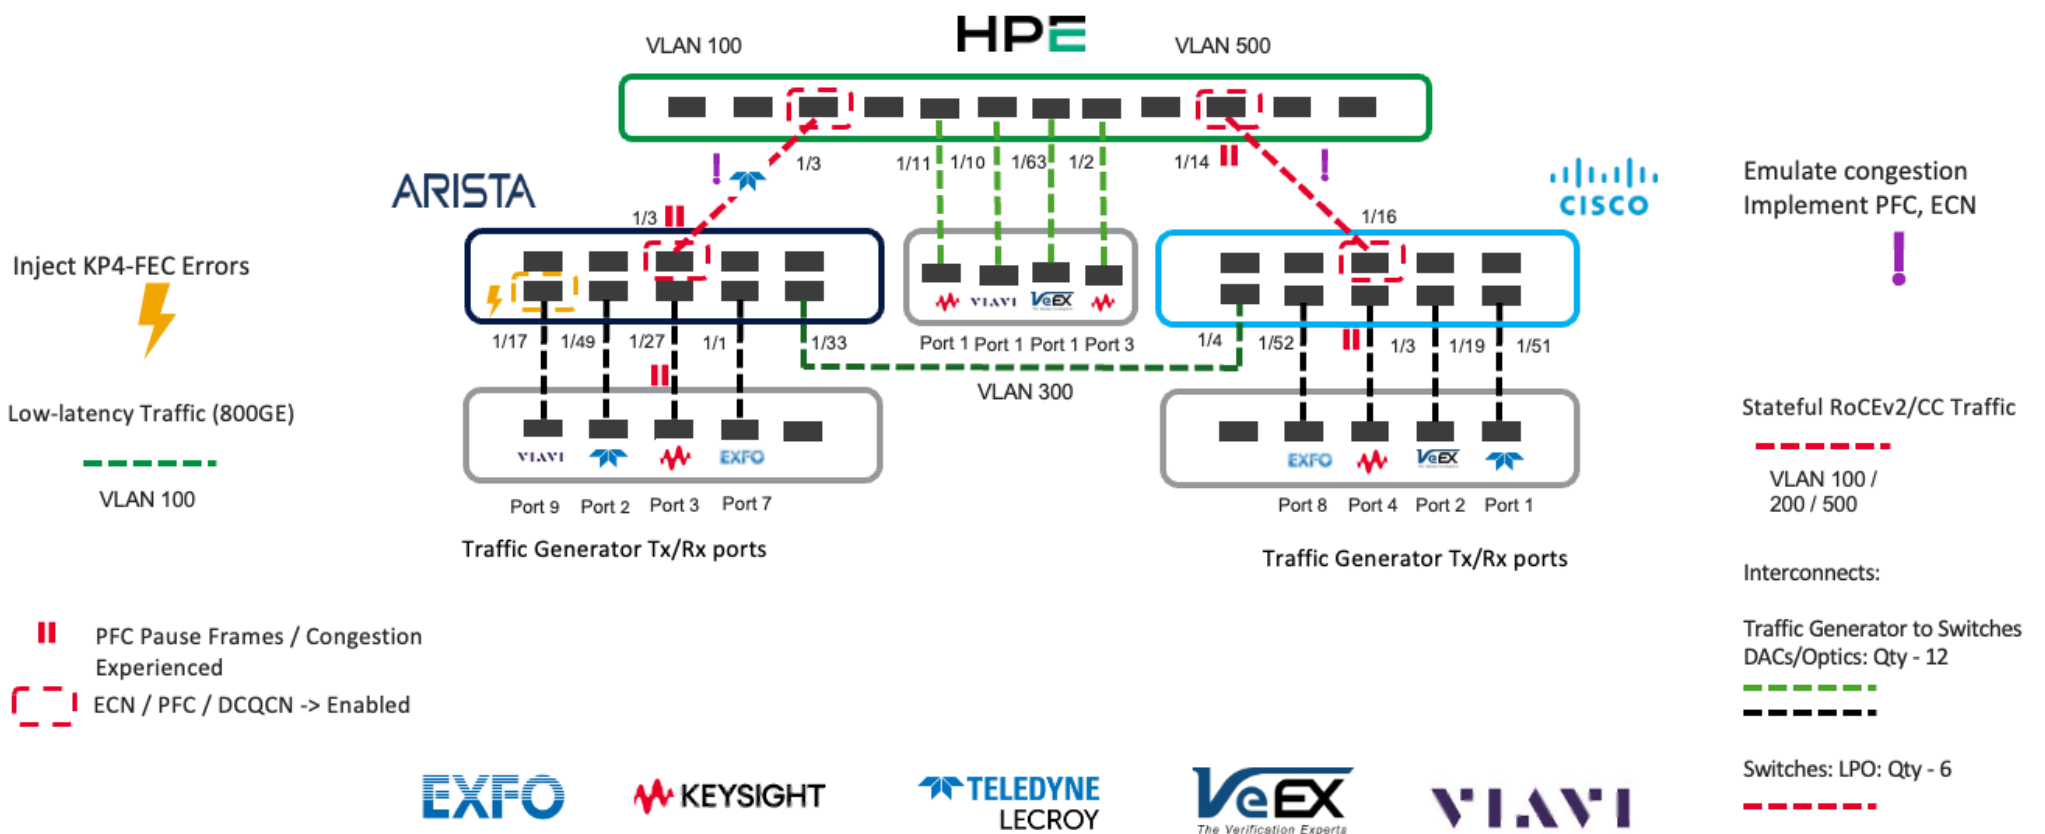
HPE

VLAN 100

VLAN 500

ARISTA

CISCO

1/3

1/11

1/10

1/63

1/2

1/14

1/3

1/16

Emulate congestion
Implement PFC, ECN

Inject KP4-FEC Errors

VIAVI

VeEX

Port 1 Port 1 Port 1 Port 3

1/17

1/49

1/27

1/1

1/33

1/4

1/52

1/3

1/19

1/51

VLAN 300

Low-latency Traffic (800GE)

VLAN 100

VIAVI

EXFO

Port 9

Port 2

Port 3

Port 7

Traffic Generator Tx/Rx ports

EXFO

VeEX

Port 8

Port 4

Port 2

Port 1

Traffic Generator Tx/Rx ports

Stateful RoCEv2/CC Traffic

VLAN 100 / 200 / 500

Interconnects:

Traffic Generator to Switches
DACs/Optics: Qty - 12

Switches: LPO: Qty - 6

PFC Pause Frames / Congestion Experienced

ECN / PFC / DCQCN -> Enabled

EXFO

KEYSIGHT

TELEDYNE LECROY

VeEX The Verification Experts

VIAVI